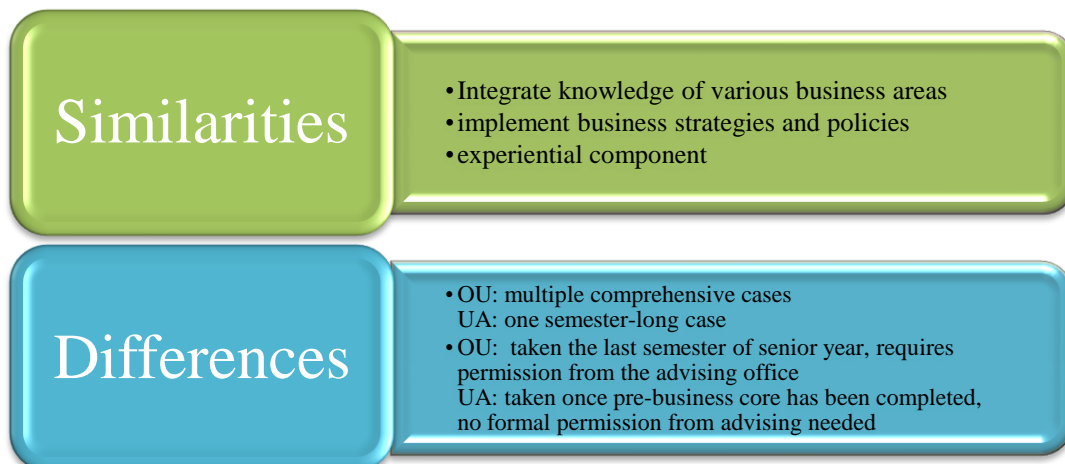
Similarities

• Integrate knowledge of various business areas
• implement business strategies and policies
• experiential component

Differences

• OU: multiple comprehensive cases
UA: one semester-long case
• OU: taken the last semester of senior year, requires permission from the advising office
UA: taken once pre-business core has been completed, no formal permission from advising needed